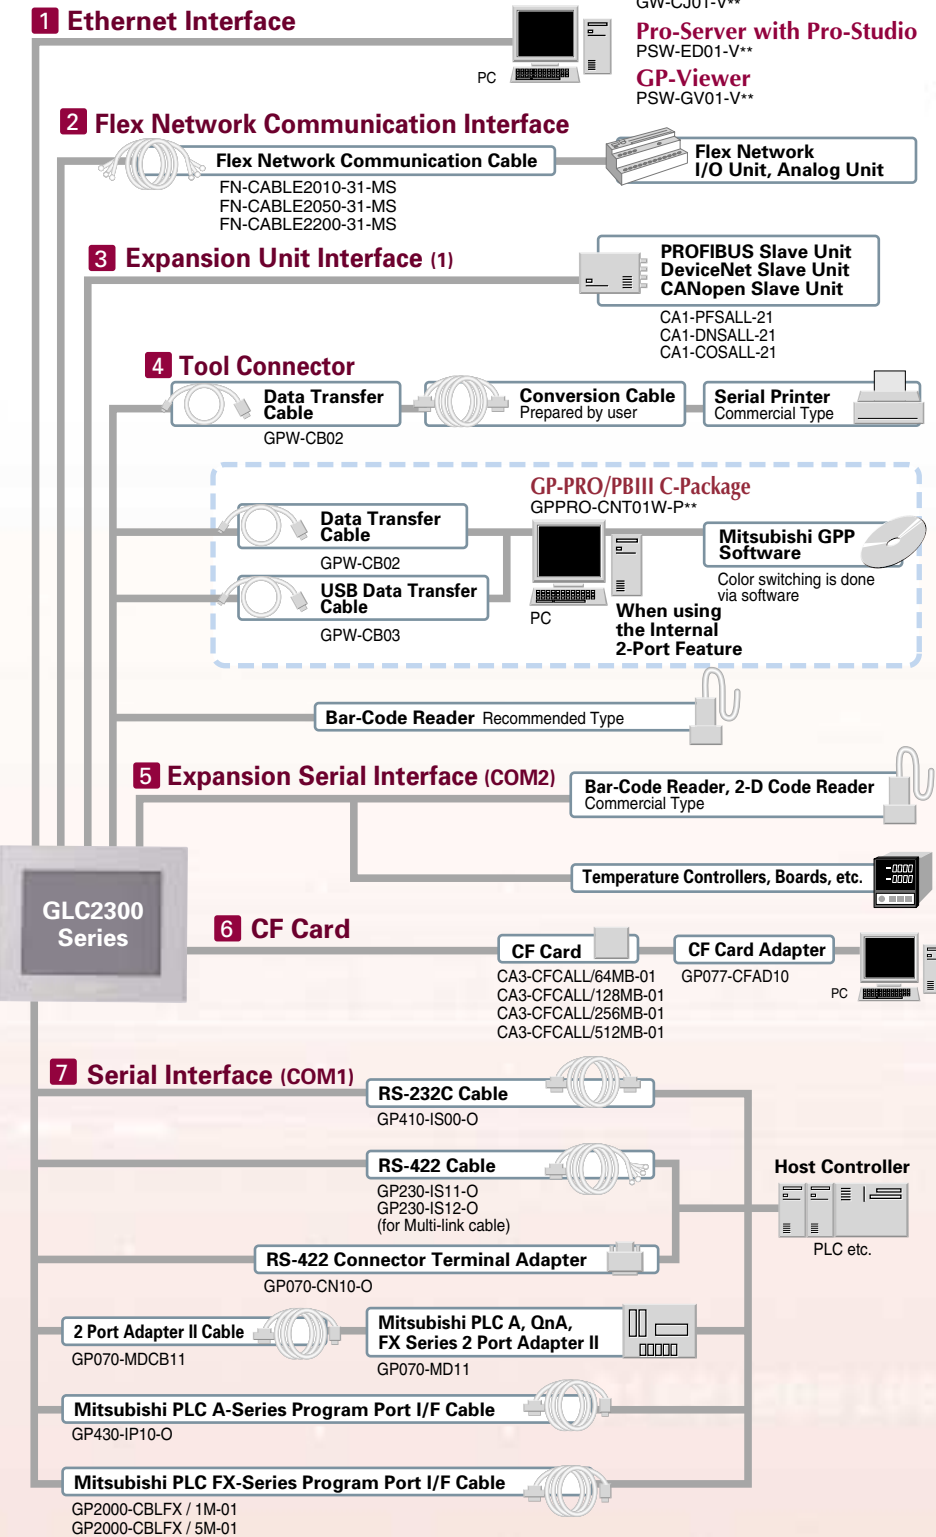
1 Ethernet Interface

PC

GW-CJ01-V**

Pro-Server with Pro-Studio
PSW-ED01-V**

GP-Viewer
PSW-GV01-V**

2 Flex Network Communication Interface

Flex Network Communication Cable
FN-CABLE2010-31-MS
FN-CABLE2050-31-MS
FN-CABLE2200-31-MS

Flex Network I/O Unit, Analog Unit

3 Expansion Unit Interface (1)

PROFIBUS Slave Unit
DeviceNet Slave Unit
CANopen Slave Unit
CA1-PFSALL-21
CA1-DNSALL-21
CA1-COSALL-21

4 Tool Connector

Data Transfer Cable
GPW-CB02

Conversion Cable
Prepared by user

Serial Printer
Commercial Type

GP-PRO/PBIII C-Package
GPPRO-CNT01W-P**

Data Transfer Cable
GPW-CB02

USB Data Transfer Cable
GPW-CB03

PC

Mitsubishi GPP Software
Color switching is done via software

When using the Internal 2-Port Feature

Bar-Code Reader Recommended Type

5 Expansion Serial Interface (COM2)

Bar-Code Reader, 2-D Code Reader
Commercial Type

Temperature Controllers, Boards, etc.

GLC2300 Series

6 CF Card

CF Card
CA3-CFCALL/64MB-01
CA3-CFCALL/128MB-01
CA3-CFCALL/256MB-01
CA3-CFCALL/512MB-01

CF Card Adapter
GP077-CFAD10

PC

7 Serial Interface (COM1)

RS-232C Cable
GP410-IS00-O

RS-422 Cable
GP230-IS11-O
GP230-IS12-O
(for Multi-link cable)

Host Controller
PLC etc.

RS-422 Connector Terminal Adapter
GP070-CN10-O

2 Port Adapter II Cable
GP070-MDCB11

Mitsubishi PLC A, QnA, FX Series 2 Port Adapter II
GP070-MD11

Mitsubishi PLC A-Series Program Port I/F Cable
GP430-IP10-O

Mitsubishi PLC FX-Series Program Port I/F Cable
GP2000-CBLFX / 1M-01
GP2000-CBLFX / 5M-01